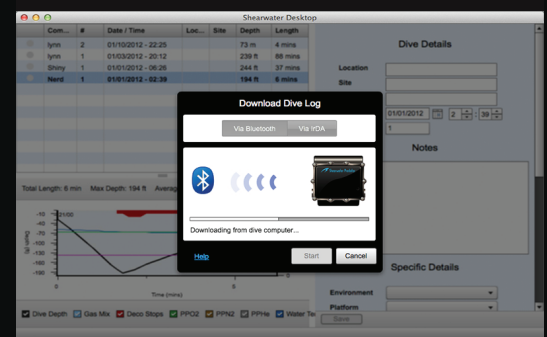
Shearwater Desktop

| | Com... | # | Date / Time | Loc... | Site | Depth | Length |
|---|---|---|---|---|---|---|---|
| | lynn | 2 | 01/10/2012 - 22:25 | | | 73 m | 4 mins |
| | lynn | 1 | 01/03/2012 - 20:12 | | | 239 ft | 88 mins |
| | Shiny | 1 | 01/01/2012 - 06:26 | | | 244 ft | 37 mins |
| | Nerd | 1 | 01/01/2012 - 02:39 | | | 194 ft | 8 mins |

Total Length: 8 min Max Depth: 194 ft Averag

Time (mins)

Dive Depth Gas Mix Deco Stops PPO2 PPN2 PPHe Water Te

Dive Details

Location

Site

01/01/2012 2 39

1

Notes

Specific Details

Environment

Platform

Save

Download Dive Log

Via Bluetooth Via IrDA

Downloading from dive computer...

Help Start Cancel